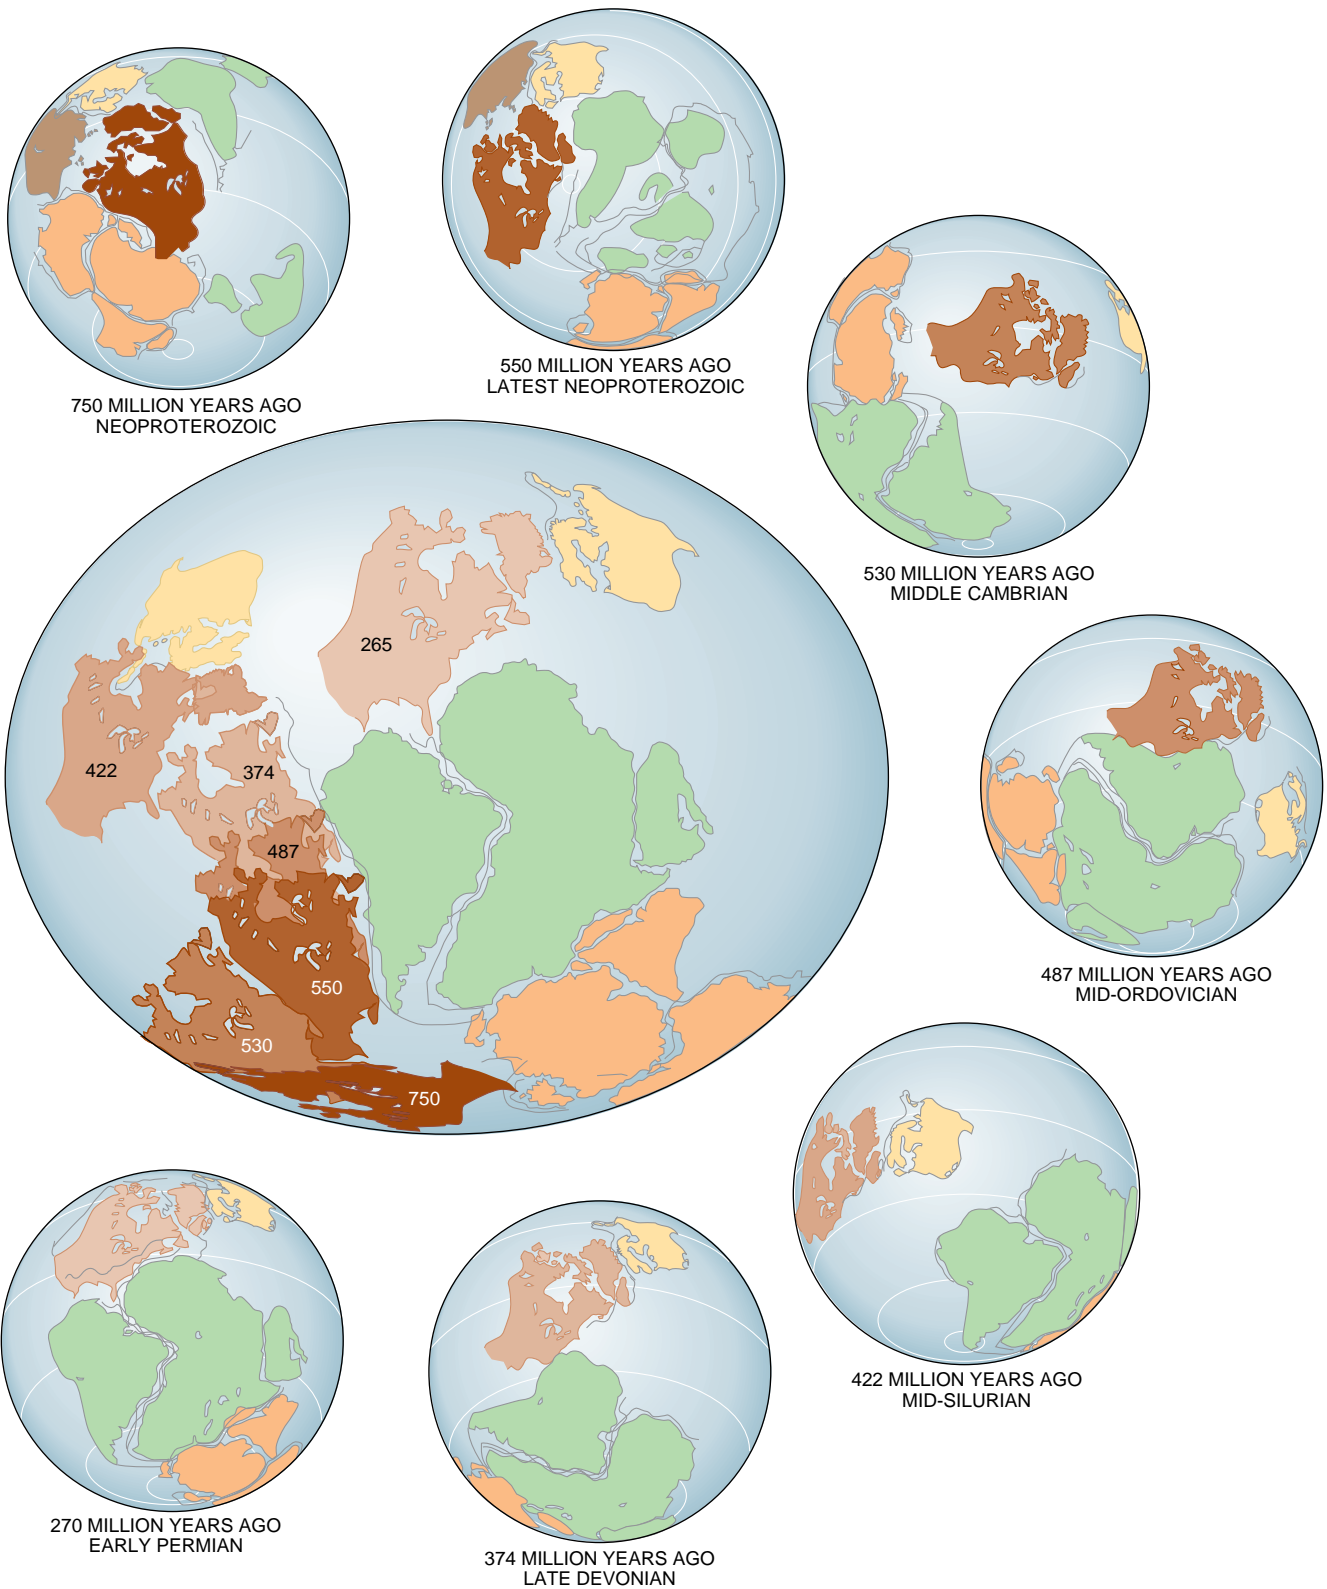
750 MILLION YEARS AGO
NEOPROTEROZOIC

550 MILLION YEARS AGO
LATEST NEOPROTEROZOIC

530 MILLION YEARS AGO
MIDDLE CAMBRIAN

265

422

374

487

550

530

750

487 MILLION YEARS AGO
MID-ORDOVICIAN

422 MILLION YEARS AGO
MID-SILURIAN

270 MILLION YEARS AGO
EARLY PERMIAN

374 MILLION YEARS AGO
LATE DEVONIAN